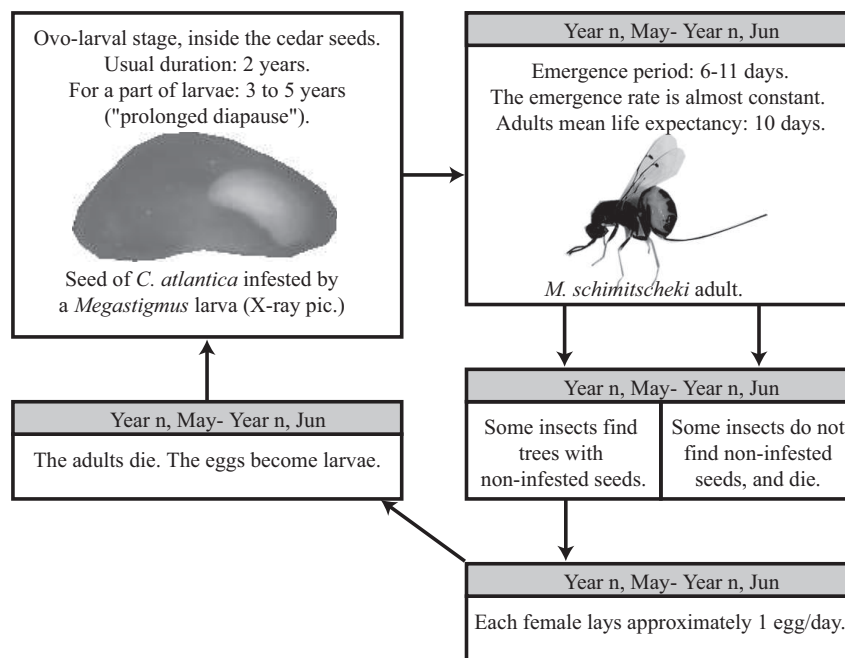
Ovo-larval stage, inside the cedar seeds.
Usual duration: 2 years.
For a part of larvae: 3 to 5 years ("prolonged diapause").

Seed of C. atlantica infested by a Megastigmus larva (X-ray pic.)

Year n, May- Year n, Jun

Emergence period: 6-11 days.
The emergence rate is almost constant.
Adults mean life expectancy: 10 days.

M. schimitscheki adult.

Year n, May- Year n, Jun

Some insects find trees with non-infested seeds.

Some insects do not find non-infested seeds, and die.

Year n, May- Year n, Jun

The adults die. The eggs become larvae.

Year n, May- Year n, Jun

Each female lays approximately 1 egg/day.